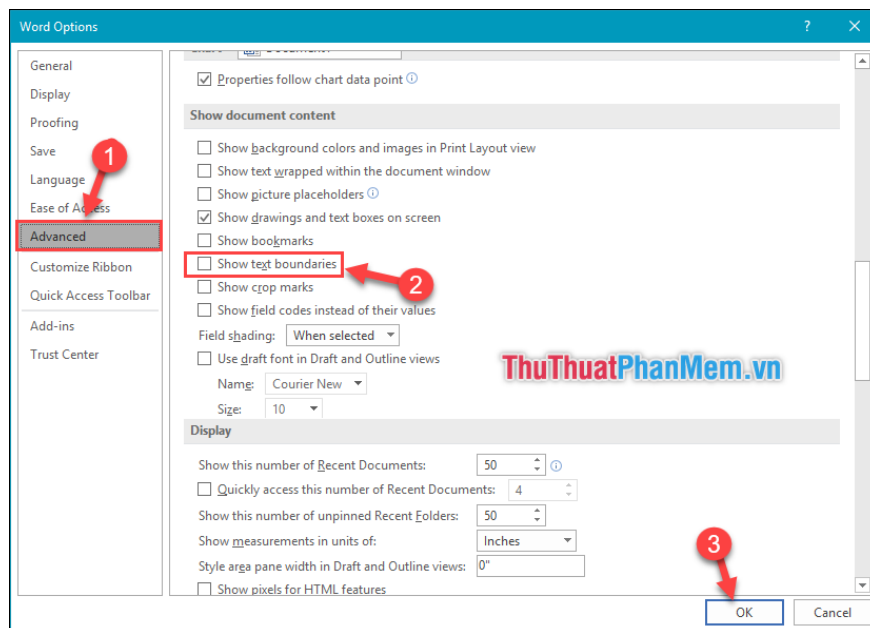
Word Options

?

General
Display
Proofing
Save
Language
Ease of Access
Advanced
Customize Ribbon
Quick Access Toolbar
Add-ins
Trust Center

1

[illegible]

Properties follow chart data point

Show document content

Show background colors and images in Print Layout view
Show text wrapped within the document window
Show picture placeholders
Show drawings and text boxes on screen
Show bookmarks
Show text boundaries
Show crop marks
Show field codes instead of their values

2

Field shading: When selected
Use draft font in Draft and Outline views
Name: Courier New
Size: 10

ThuThuatPhanMem.vn

Display

Show this number of Recent Documents: 50
Quickly access this number of Recent Documents: 4
Show this number of unpinned Recent Folders: 50
Show measurements in units of: Inches
Style area pane width in Draft and Outline views: 0"
Show pixels for HTML features

3

OK
Cancel